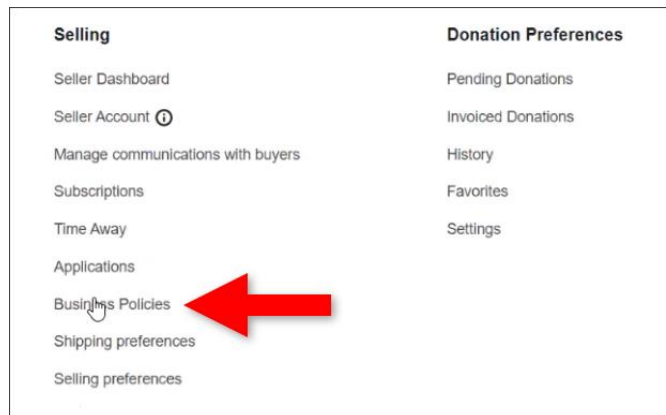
Selling

Seller Dashboard

Seller Account

Manage communications with buyers

Subscriptions

Time Away

Applications

Business Policies

Shipping preferences

Selling preferences

Donation Preferences

Pending Donations

Invoiced Donations

History

Favorites

Settings